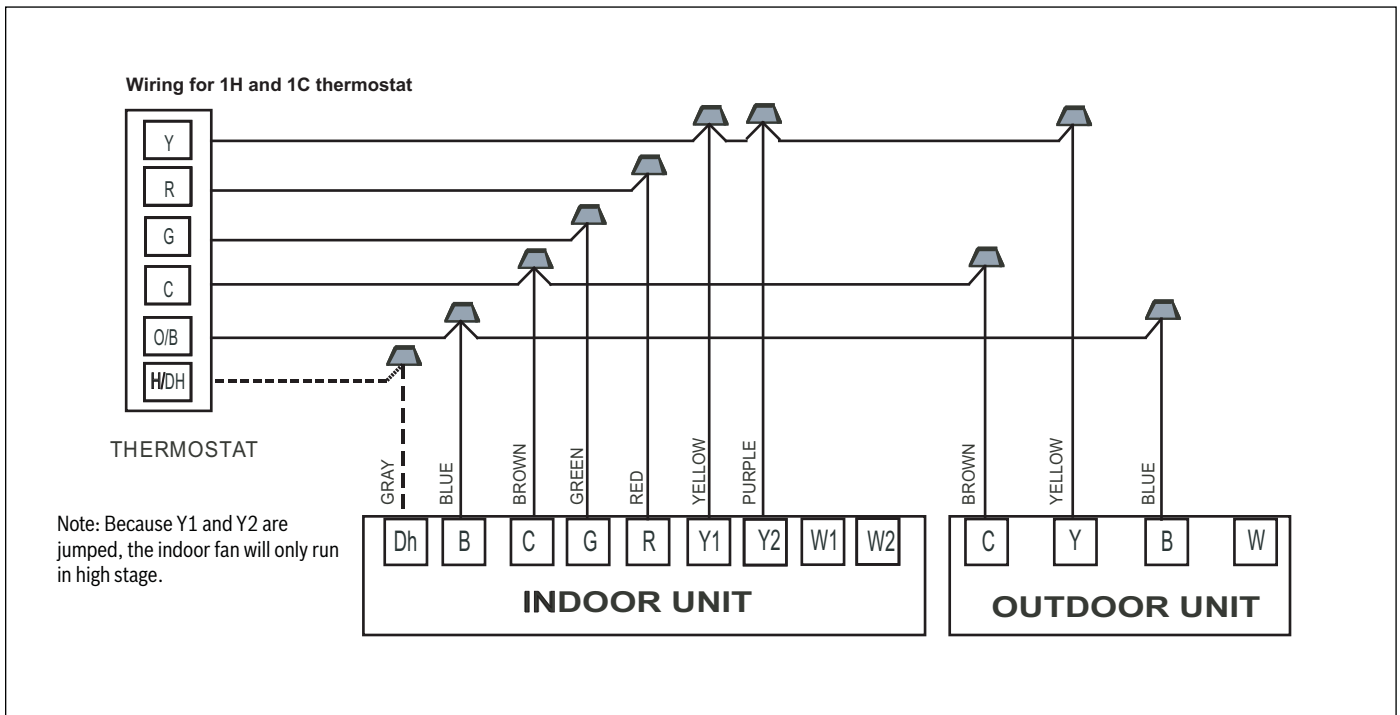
Wiring for 1H and 1C thermostat

Y
R
G
C
O/B
H/DH

THERMOSTAT

Note: Because Y1 and Y2 are jumped, the indoor fan will only run in high stage.

GRAY
BLUE
BROWN
GREEN
RED
YELLOW
PURPLE

Dh
B
C
G
R
Y1
Y2
W1
W2

INDOOR UNIT

BROWN
YELLOW
BLUE

C
Y
B
W

OUTDOOR UNIT